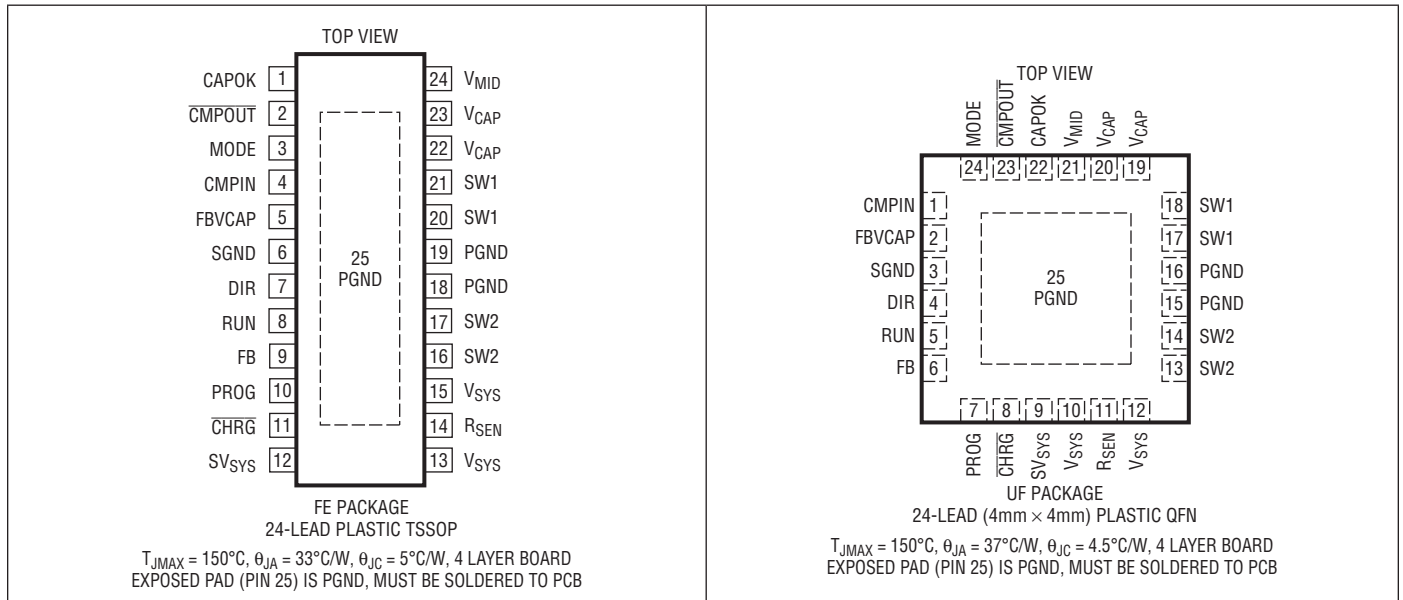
TOP VIEW

| | | | |
|---|---|---|---|
| CAPOK | 1 | 24 | $V_{MID}$ |
| $\overline{CMPOUT}$ | 2 | 23 | $V_{CAP}$ |
| MODE | 3 | 22 | $V_{CAP}$ |
| CMPIN | 4 | 21 | SW1 |
| FBVCAP | 5 | 20 | SW1 |
| SGND | 6 | 19 | PGND |
| DIR | 7 | 18 | PGND |
| RUN | 8 | 17 | SW2 |
| FB | 9 | 16 | SW2 |
| PROG | 10 | 15 | $V_{SYS}$ |
| $\overline{CHRG}$ | 11 | 14 | $R_{SEN}$ |
| $SV_{SYS}$ | 12 | 13 | $V_{SYS}$ |

25
PGND

FE PACKAGE
24-LEAD PLASTIC TSSOP

$T_{JMAX}$ = 150°C, $\theta_{JA}$ = 33°C/W, $\theta_{JC}$ = 5°C/W, 4 LAYER BOARD
EXPOSED PAD (PIN 25) IS PGND, MUST BE SOLDERED TO PCB

TOP VIEW

MODE 24, $\overline{CMPOUT}$ 23, CAPOK 22, $V_{MID}$ 21, $V_{CAP}$ 20, $V_{CAP}$ 19

CMPIN 1, FBVCAP 2, SGND 3, DIR 4, RUN 5, FB 6

18 SW1, 17 SW1, 16 PGND, 15 PGND, 14 SW2, 13 SW2

25
PGND

7 PROG, 8 $\overline{CHRG}$, 9 $SV_{SYS}$, 10 $V_{SYS}$, 11 $R_{SEN}$, 12 $V_{SYS}$

UF PACKAGE
24-LEAD (4mm × 4mm) PLASTIC QFN

$T_{JMAX}$ = 150°C, $\theta_{JA}$ = 37°C/W, $\theta_{JC}$ = 4.5°C/W, 4 LAYER BOARD
EXPOSED PAD (PIN 25) IS PGND, MUST BE SOLDERED TO PCB